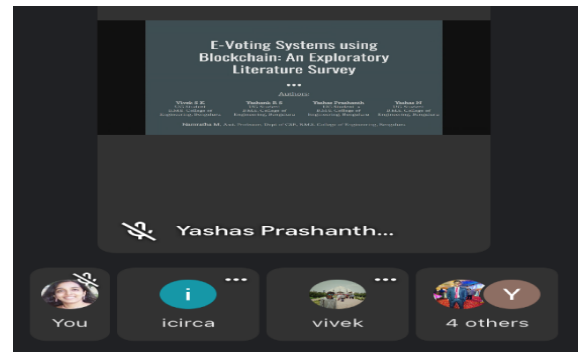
E-Voting Systems using Blockchain: An Exploratory Literature Survey

...

Authors

Vivek S K
UG Student
B.M.S. College of Engineering, Bengaluru

Yashank S S
UG Student
B.M.S. College of Engineering, Bengaluru

Yashas Prashanth
UG Student
B.M.S. College of Engineering, Bengaluru

Yashas M
UG Student
B.M.S. College of Engineering, Bengaluru

Namratha M, Asst. Professor, Dept. of CSE, B.M.S. College of Engineering, Bengaluru

Yashas Prashanth...

You

i
icirca

vivek

Y
4 others